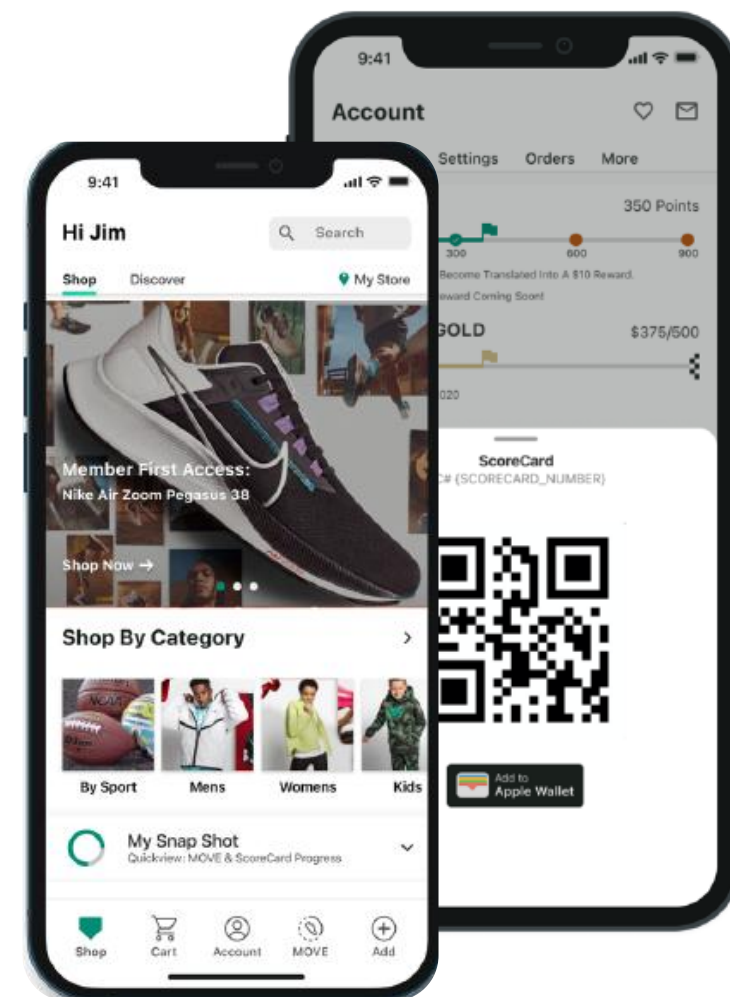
9:41

Hi Jim

Search

Shop Discover My Store

Member First Access:
Nike Air Zoom Pegasus 38

Shop Now →

Shop By Category

By Sport Mens Womens Kids

My Snap Shot
Quickview: MOVE & ScoreCard Progress

Shop Cart Account MOVE Add

9:41

Account

Settings Orders More

350 Points

300 600 900

Become Translated Into A $10 Reward.

eward Coming Soon!

GOLD $375/500

020

ScoreCard
C# {SCORECARD_NUMBER}

Add to
Apple Wallet